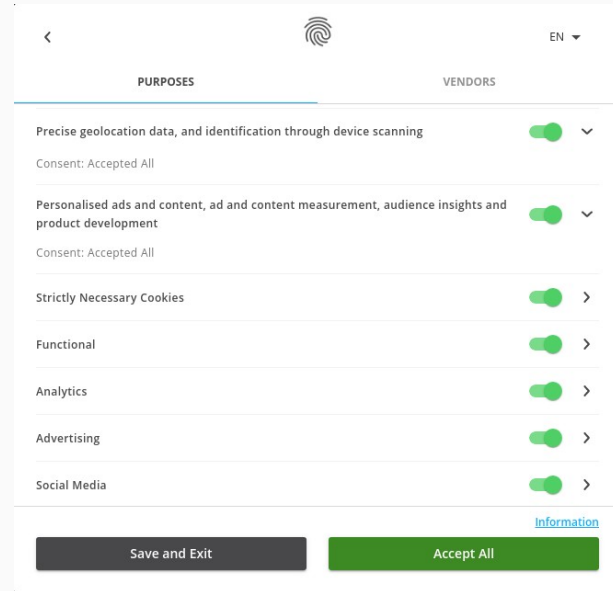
EN

PURPOSES

VENDORS

Precise geolocation data, and identification through device scanning

Consent: Accepted All

Personalised ads and content, ad and content measurement, audience insights and product development

Consent: Accepted All

Strictly Necessary Cookies

Functional

Analytics

Advertising

Social Media

Information

Save and Exit

Accept All